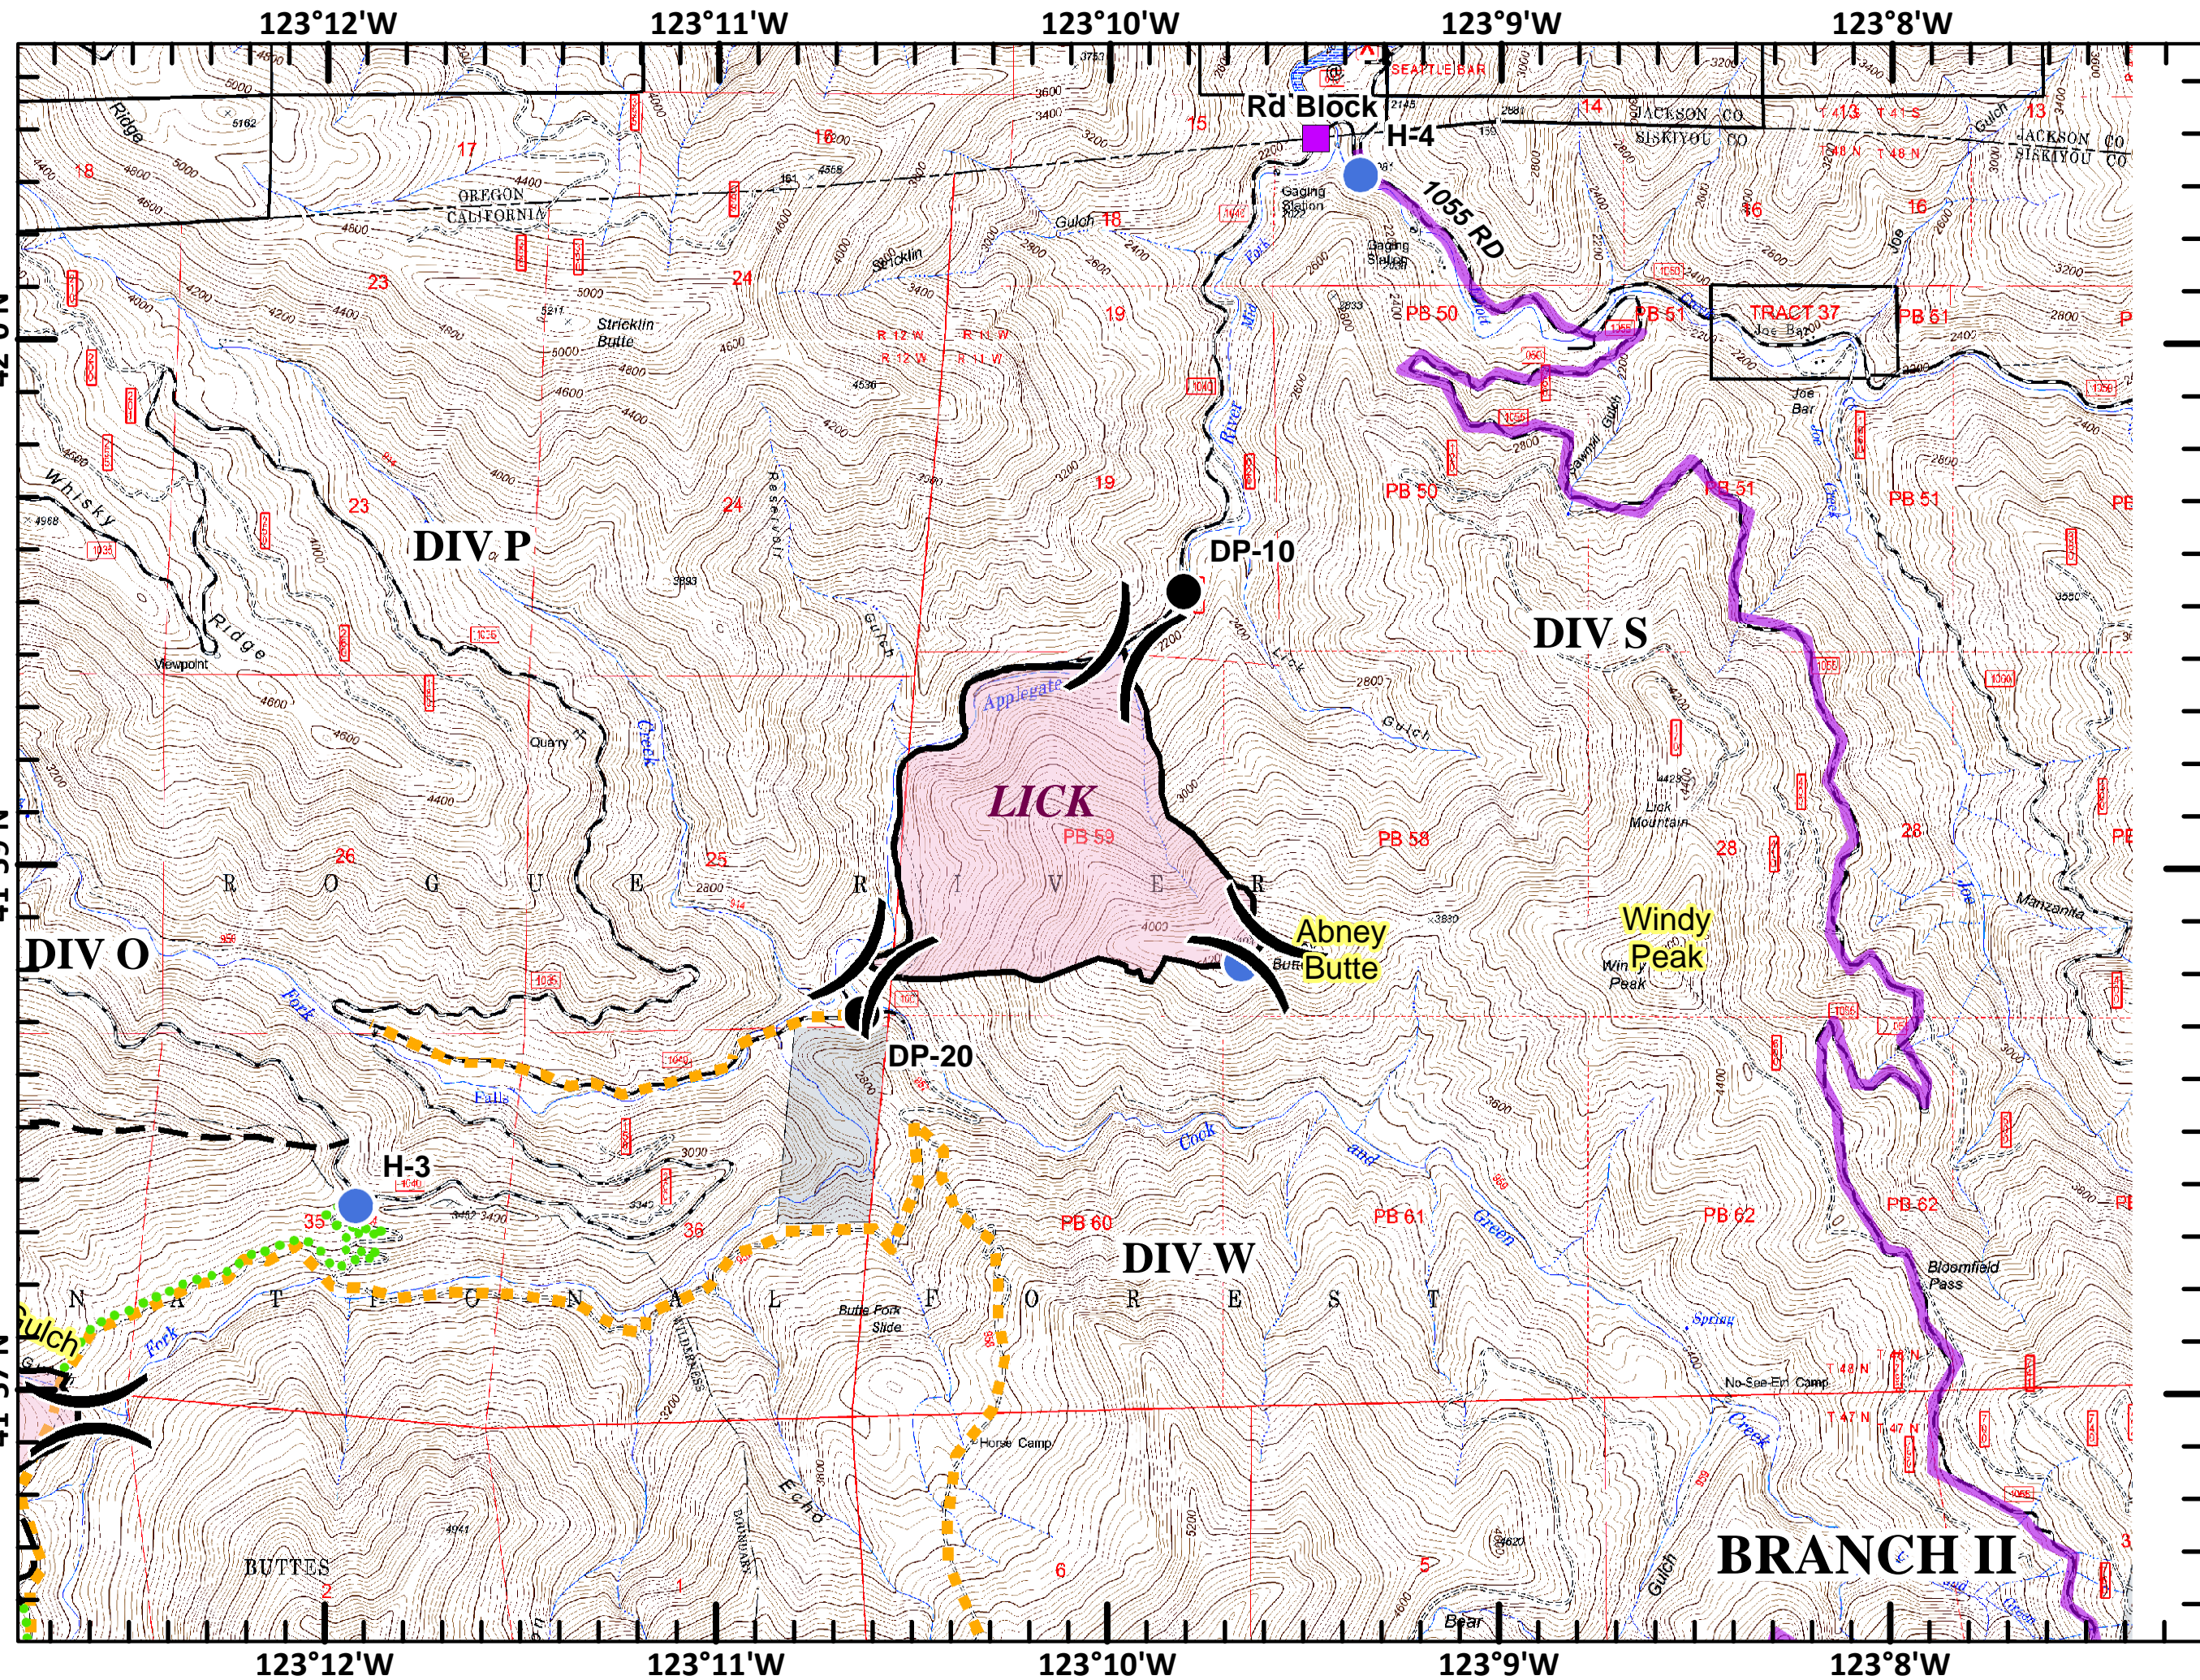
123°12'W 123°11'W 123°10'W 123°9'W 123°8'W

Rd Block
H-4
1055 RD
SEATTLE BAR
JACKSON CO
SISKIYOU CO
OREGON
CALIFORNIA
Ridge
Gulch
Strickling
Strickling Butte
Gaging Station
PB 50
PB 51
TRACT 37
Joe Bar
PB 50
PB 51
PB 51
Whisky
Ridge
DIV P
DP-10
DIV S
Viewpoint
Quarry
Creek
Applegate
Lick
Gulch
LICK
PB 53
PB 58
Lick Mountain
R O G U E R I V E R
DIV O
Abney Butte
Windy Peak
Manzanita
Fork
Falls
DP-20
H-3
PB 60
PB 61
PB 62
DIV W
Cook
and
Green
Bloomfield Pass
Gulch
N A T I O N A L F O R E S T
Fork
Butte Fork Slide
Spring
No-See-Em Camp
Creek
Horse Camp
Echo
BUTTES
Gulch
Bear
BRANCH II
123°12'W 123°11'W 123°10'W 123°9'W 123°8'W